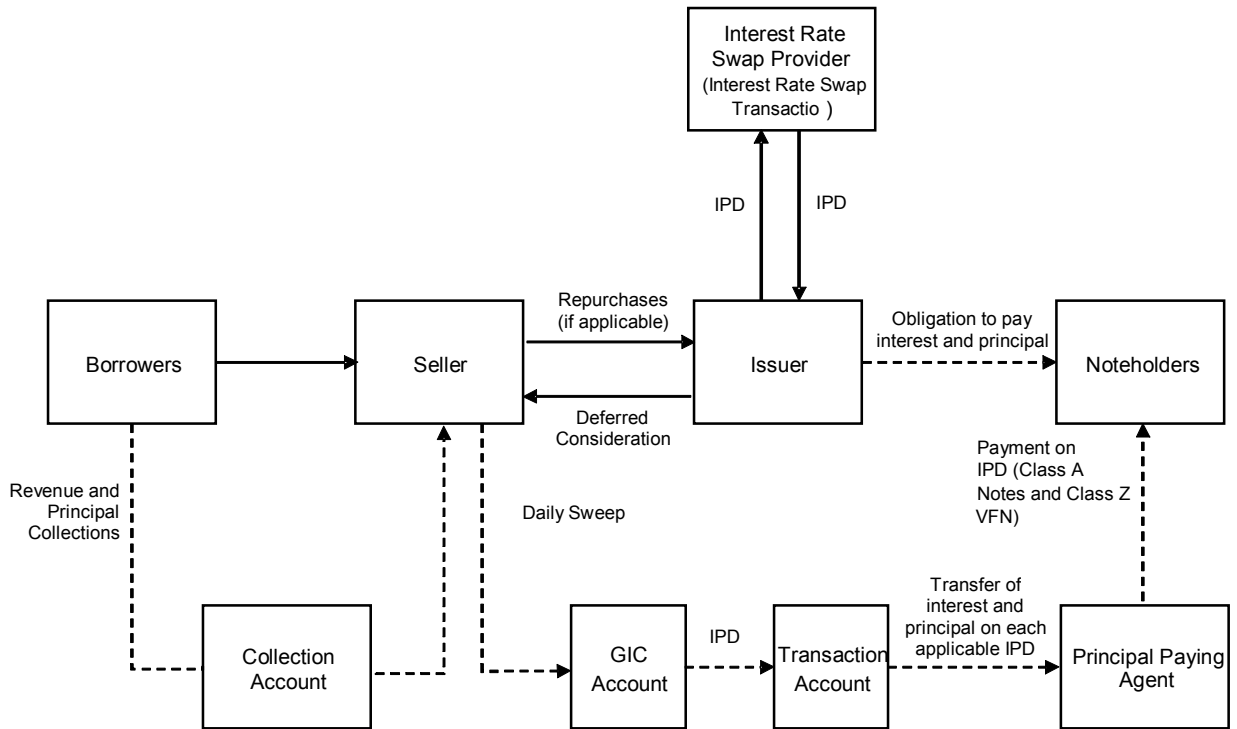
Interest Rate Swap Provider (Interest Rate Swap Transactio )

IPD

IPD

Borrowers

Seller

Repurchases (if applicable)

Issuer

Obligation to pay interest and principal

Noteholders

Deferred Consideration

Revenue and Principal Collections

Daily Sweep

Payment on IPD (Class A Notes and Class Z VFN)

Collection Account

GIC Account

IPD

Transaction Account

Transfer of interest and principal on each applicable IPD

Principal Paying Agent